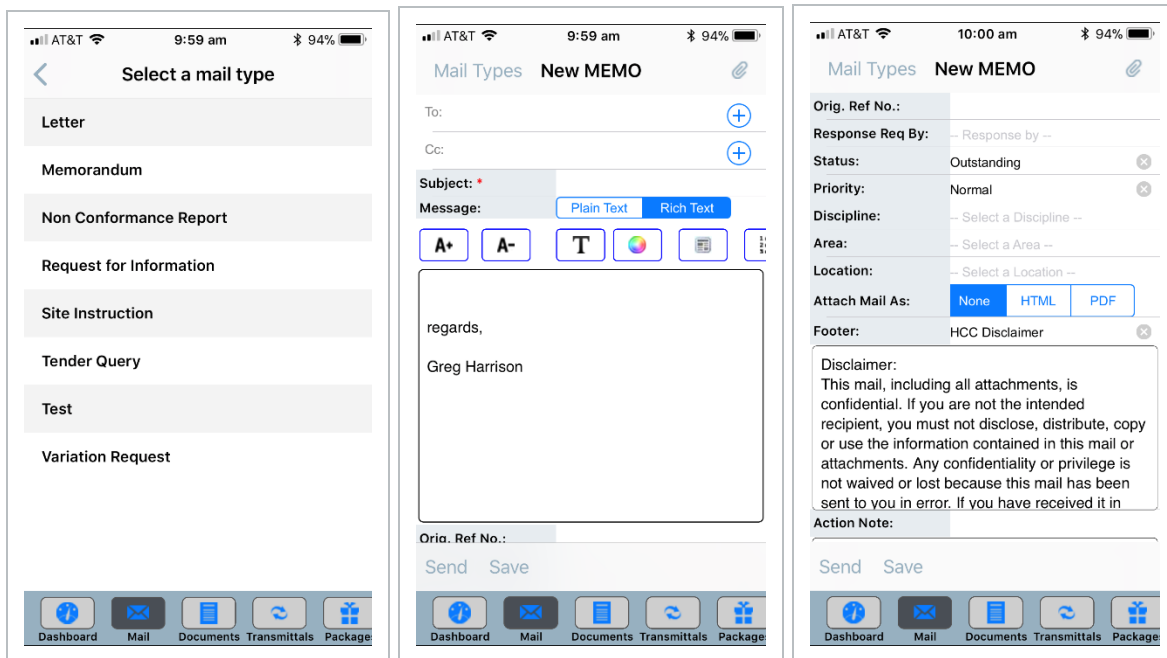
AT&T 9:59 am 94%

Select a mail type

Letter

Memorandum

Non Conformance Report

Request for Information

Site Instruction

Tender Query

Test

Variation Request

Dashboard Mail Documents Transmittals Packages

AT&T 9:59 am 94%

Mail Types New MEMO

To:

Cc:

Subject: *

Message: Plain Text Rich Text

A+ A- T

regards,

Greg Harrison

Orig. Ref No.:

Send Save

Dashboard Mail Documents Transmittals Packages

AT&T 10:00 am 94%

Mail Types New MEMO

Orig. Ref No.:

Response Req By: -- Response by --

Status: Outstanding

Priority: Normal

Discipline: -- Select a Discipline --

Area: -- Select a Area --

Location: -- Select a Location --

Attach Mail As: None HTML PDF

Footer: HCC Disclaimer

Disclaimer:
This mail, including all attachments, is confidential. If you are not the intended recipient, you must not disclose, distribute, copy or use the information contained in this mail or attachments. Any confidentiality or privilege is not waived or lost because this mail has been sent to you in error. If you have received it in

Action Note:

Send Save

Dashboard Mail Documents Transmittals Packages